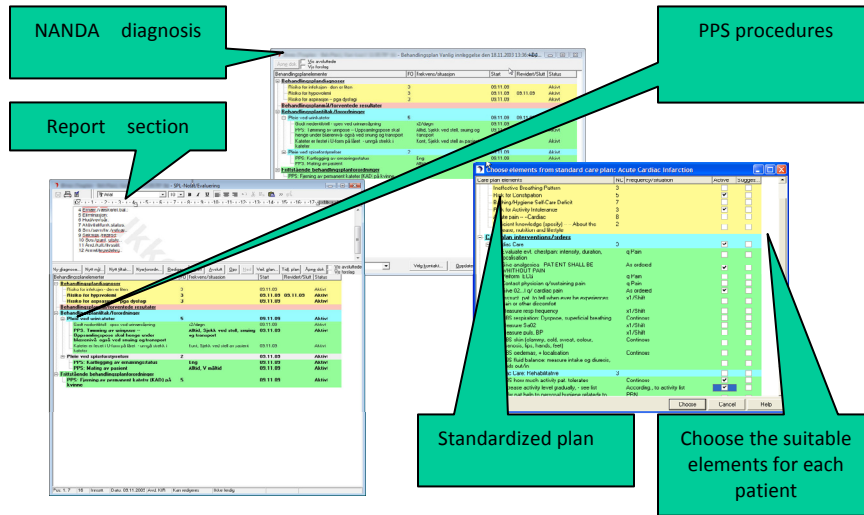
NANDA diagnosis

PPS procedures

Report section

Choose elements from standard care plan: Acute Cardiac Infarction

| Care plan element | No. | Frequency/situation | Active | Sugges... |
|---|---|---|---|---|
| Ineffective Breathing Pattern | 3 | | | |
| Risk for Constipation | 5 | | | |
| Bathing/Hygiene Self-Care Deficit | 7 | | | |
| Risk for Activity Intolerance | 3 | | | |
| Acute pain - - Cardiac | 8 | | | |
| Deficient knowledge (specify) About the | 2 | | | |
| Cardiac Care | 3 | | | |
| Evaluate evt. chestpain: intensity, duration, localisation | | q.Pain | | |
| Give analgesics PATIENT SHALL BE WITHOUT PAIN | | As ordered | | |
| Remove Ul.Ui | | q.Pain | | |
| Contact physician q/sustaining pain | | q.Pain | | |
| Give O2, / q/ cardiac pain | | As ordered | | |
| Measure resp frequency | | x1/Shift | | |
| Measure SaO2 | | x1/Shift | | |
| Measure puls, BP | | Continues | | |
| Cardiac Care: Rehabilitative | 3 | | | |
| Assess how much activity pat. tolerates | | Continues | | |
| Measure activity level gradually, - see list | | According. to activity list | | |
| | | PRN | | |

Choose Cancel Help

Standardized plan

Choose the suitable elements for each patient